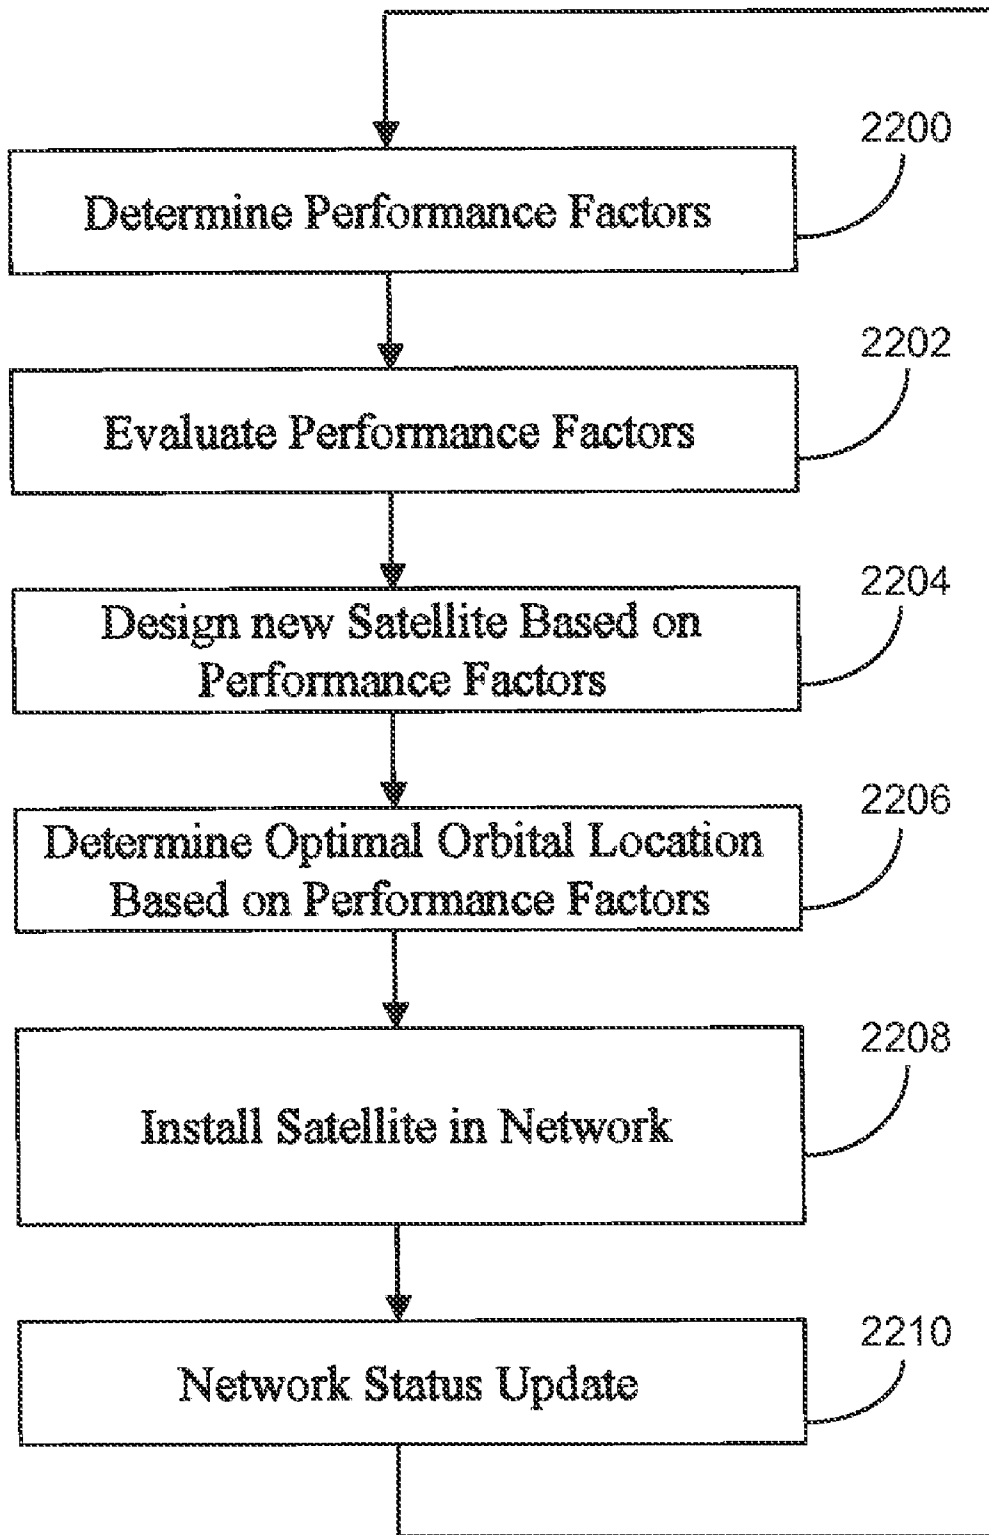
2200
Determine Performance Factors

2202
Evaluate Performance Factors

2204
Design new Satellite Based on Performance Factors

2206
Determine Optimal Orbital Location Based on Performance Factors

2208
Install Satellite in Network

2210
Network Status Update